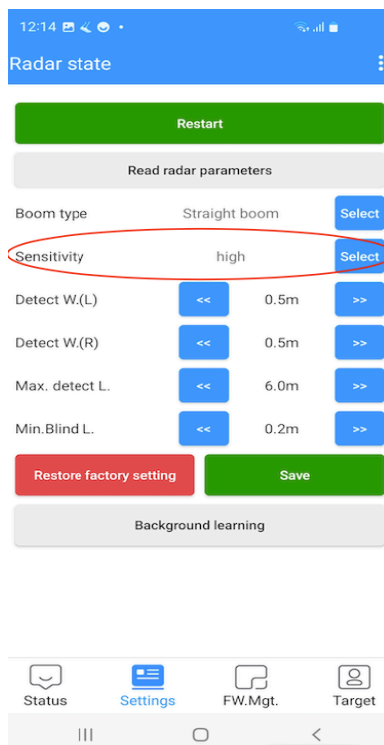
12:14

Radar state

Restart

Read radar parameters

Boom type Straight boom Select

Sensitivity high Select

Detect W.(L) << 0.5m >>

Detect W.(R) << 0.5m >>

Max. detect L. << 6.0m >>

Min.Blind L. << 0.2m >>

Restore factory setting

Save

Background learning

Status Settings FW.Mgt. Target